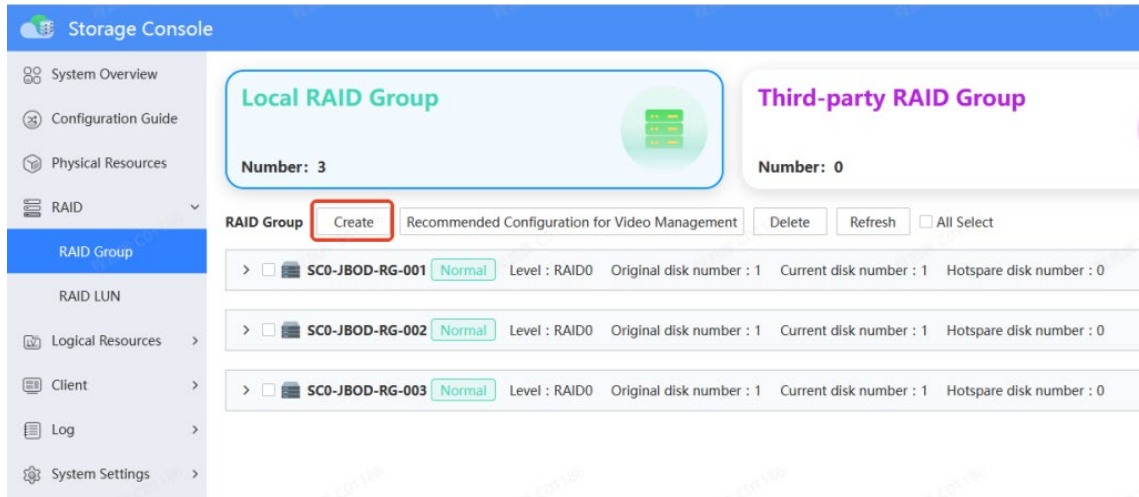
Storage Console

System Overview
Configuration Guide
Physical Resources
RAID
RAID Group
RAID LUN
Logical Resources >
Client >
Log >
System Settings >

Local RAID Group
Number: 3

Third-party RAID Group
Number: 0

RAID Group Create Recommended Configuration for Video Management Delete Refresh All Select

> SC0-JBOD-RG-001 Normal Level : RAID0 Original disk number : 1 Current disk number : 1 Hotspare disk number : 0

> SC0-JBOD-RG-002 Normal Level : RAID0 Original disk number : 1 Current disk number : 1 Hotspare disk number : 0

> SC0-JBOD-RG-003 Normal Level : RAID0 Original disk number : 1 Current disk number : 1 Hotspare disk number : 0